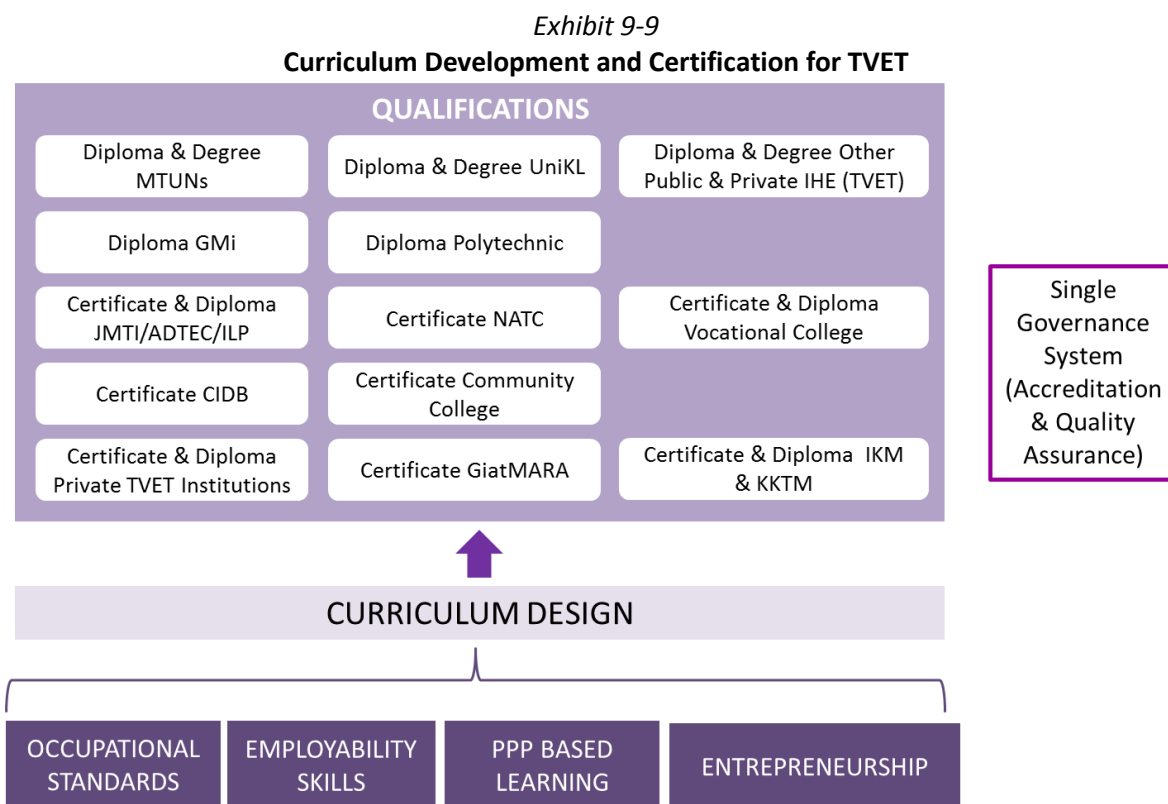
*Exhibit 9-9*
**Curriculum Development and Certification for TVET**

QUALIFICATIONS

Diploma & Degree MTUNs

Diploma & Degree UniKL

Diploma & Degree Other Public & Private IHE (TVET)

Diploma GMi

Diploma Polytechnic

Certificate & Diploma JMTI/ADTEC/ILP

Certificate NATC

Certificate & Diploma Vocational College

Certificate CIDB

Certificate Community College

Certificate & Diploma Private TVET Institutions

Certificate GiatMARA

Certificate & Diploma IKM & KKTM

Single Governance System (Accreditation & Quality Assurance)

CURRICULUM DESIGN

OCCUPATIONAL STANDARDS

EMPLOYABILITY SKILLS

PPP BASED LEARNING

ENTREPRENEURSHIP